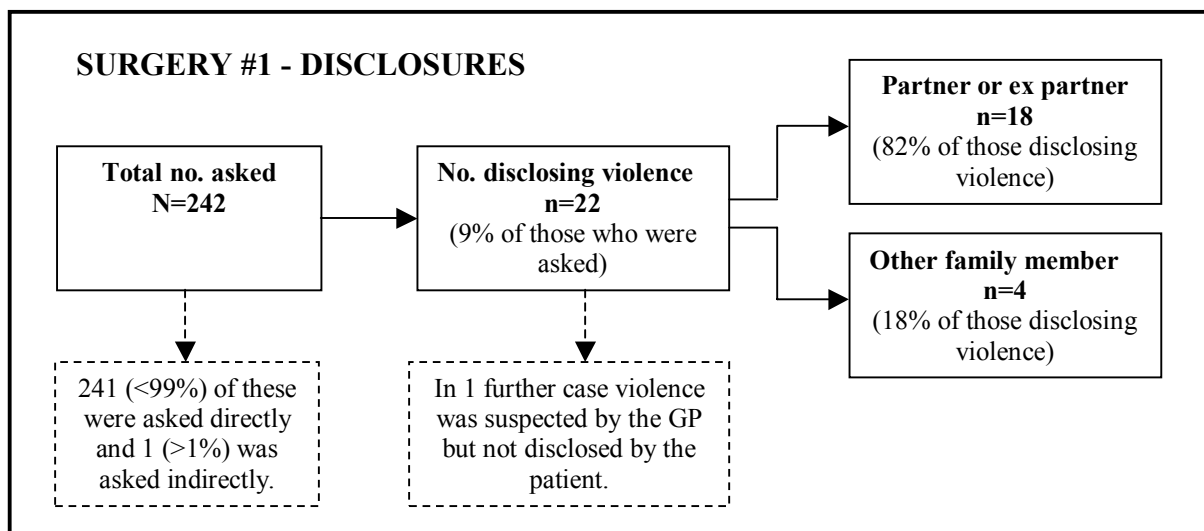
SURGERY #1 - DISCLOSURES

Total no. asked
N=242

No. disclosing violence
n=22
(9% of those who were asked)

Partner or ex partner
n=18
(82% of those disclosing violence)

Other family member
n=4
(18% of those disclosing violence)

241 (<99%) of these were asked directly and 1 (>1%) was asked indirectly.

In 1 further case violence was suspected by the GP but not disclosed by the patient.